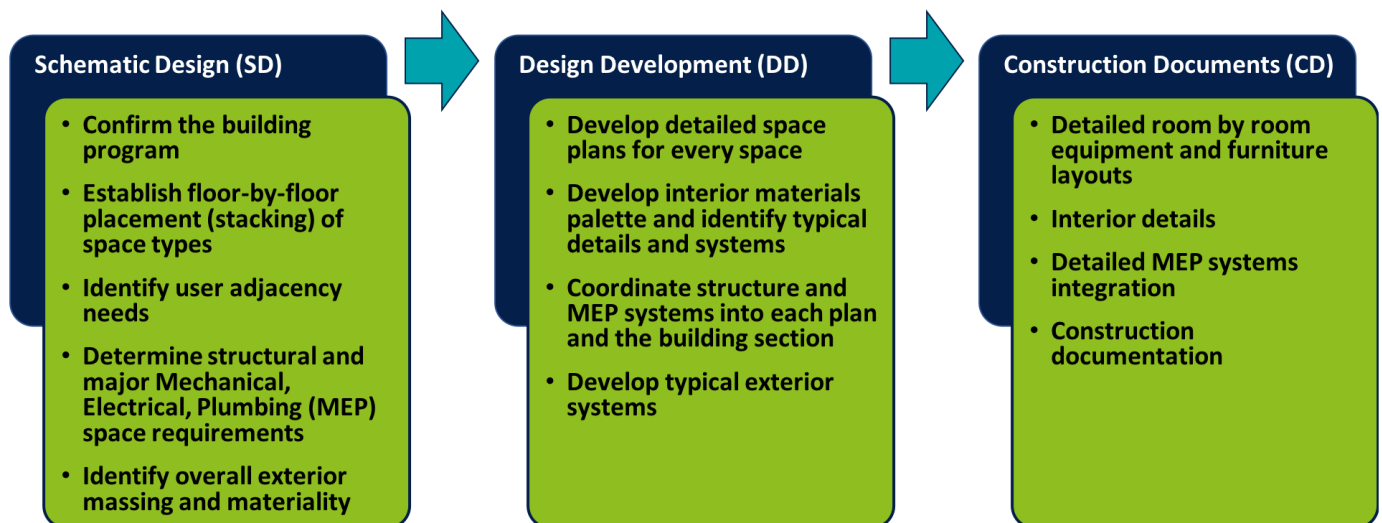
Schematic Design (SD)

- Confirm the building program
- Establish floor-by-floor placement (stacking) of space types
- Identify user adjacency needs
- Determine structural and major Mechanical, Electrical, Plumbing (MEP) space requirements
- Identify overall exterior massing and materiality

Design Development (DD)

- Develop detailed space plans for every space
- Develop interior materials palette and identify typical details and systems
- Coordinate structure and MEP systems into each plan and the building section
- Develop typical exterior systems

Construction Documents (CD)

- Detailed room by room equipment and furniture layouts
- Interior details
- Detailed MEP systems integration
- Construction documentation